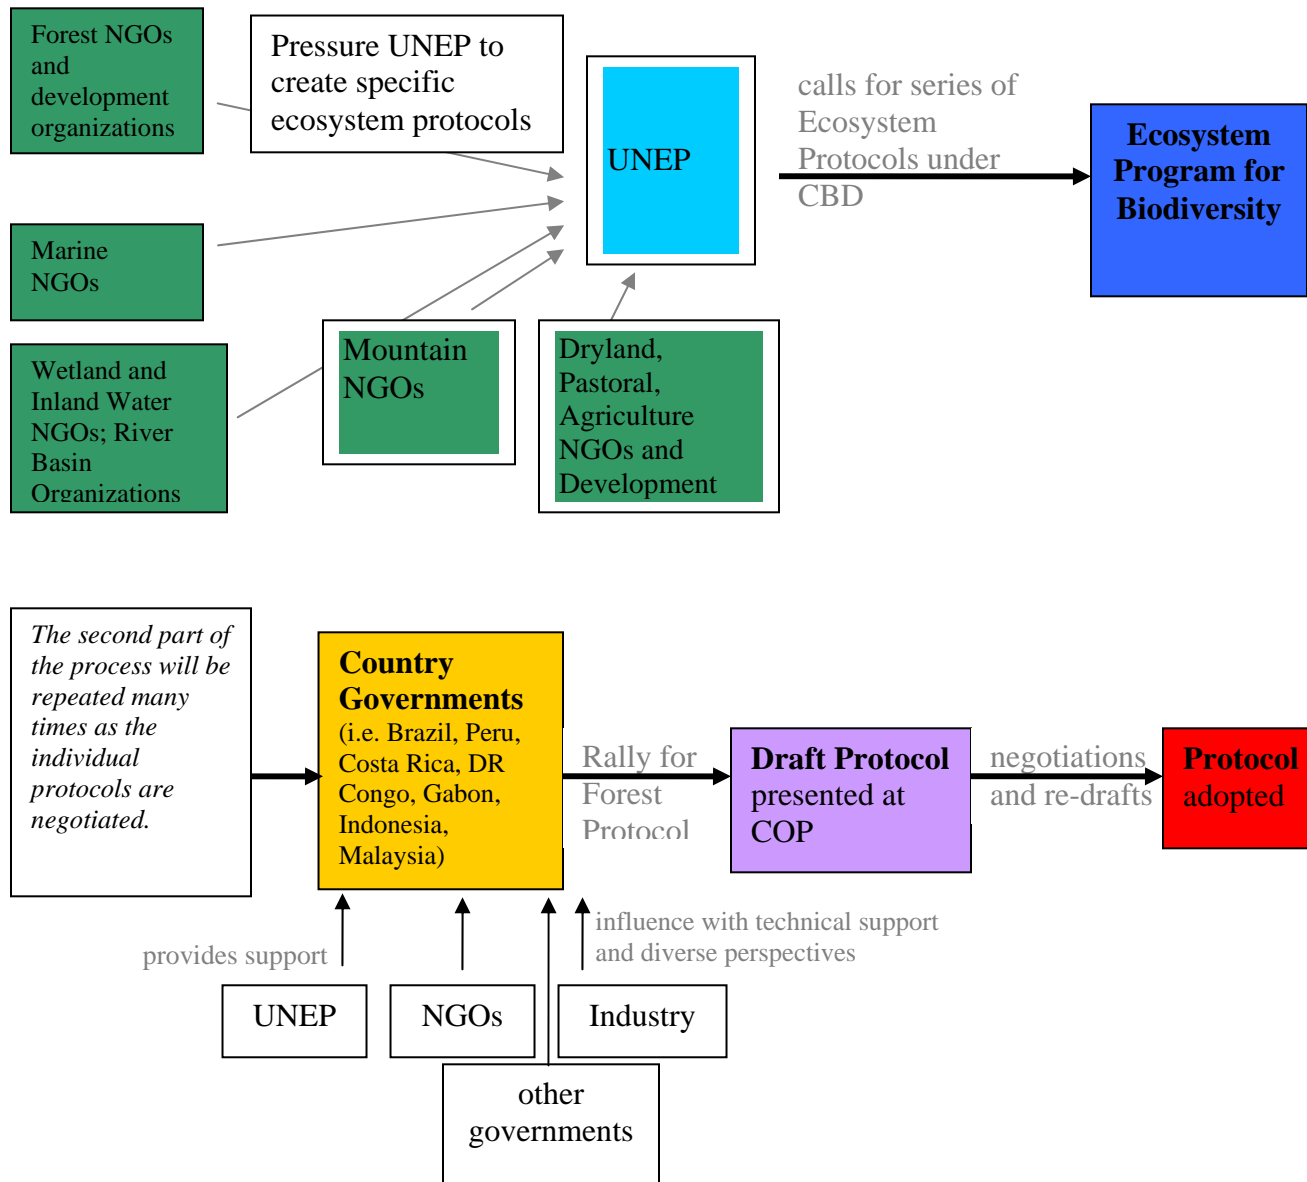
Forest NGOs and development organizations

Pressure UNEP to create specific ecosystem protocols

UNEP

calls for series of Ecosystem Protocols under CBD

Ecosystem Program for Biodiversity

Marine NGOs

Wetland and Inland Water NGOs; River Basin Organizations

Mountain NGOs

Dryland, Pastoral, Agriculture NGOs and Development

The second part of the process will be repeated many times as the individual protocols are negotiated.

Country Governments (i.e. Brazil, Peru, Costa Rica, DR Congo, Gabon, Indonesia, Malaysia)

Rally for Forest Protocol

Draft Protocol presented at COP

negotiations and re-drafts

Protocol adopted

provides support

influence with technical support and diverse perspectives

UNEP

NGOs

Industry

other governments